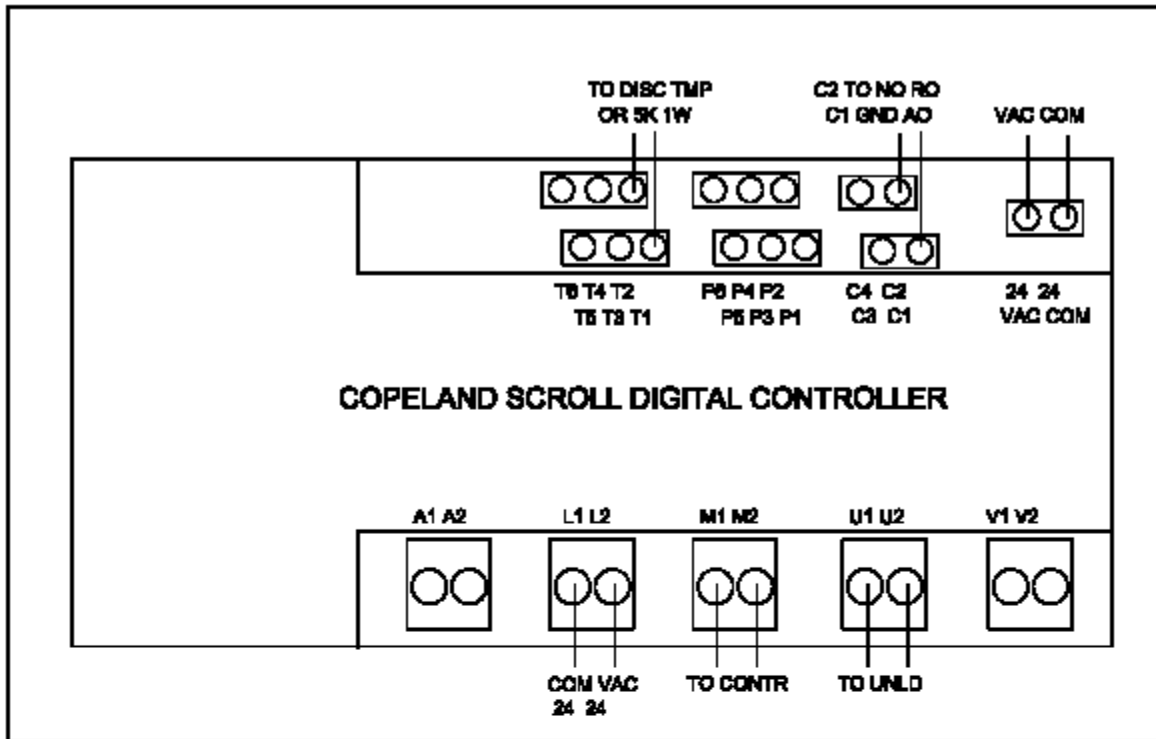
TO DISC TMP
OR 5K 1W

C2 TO NO RO
C1 GND AO

VAC COM

T6 T4 T2
T5 T3 T1

P6 P4 P2
P5 P3 P1

C4 C2
C3 C1

24 24
VAC COM

COPELAND SCROLL DIGITAL CONTROLLER

A1 A2

L1 L2

M1 M2

U1 U2

V1 V2

COM VAC
24 24

TO CONTR

TO UNLD